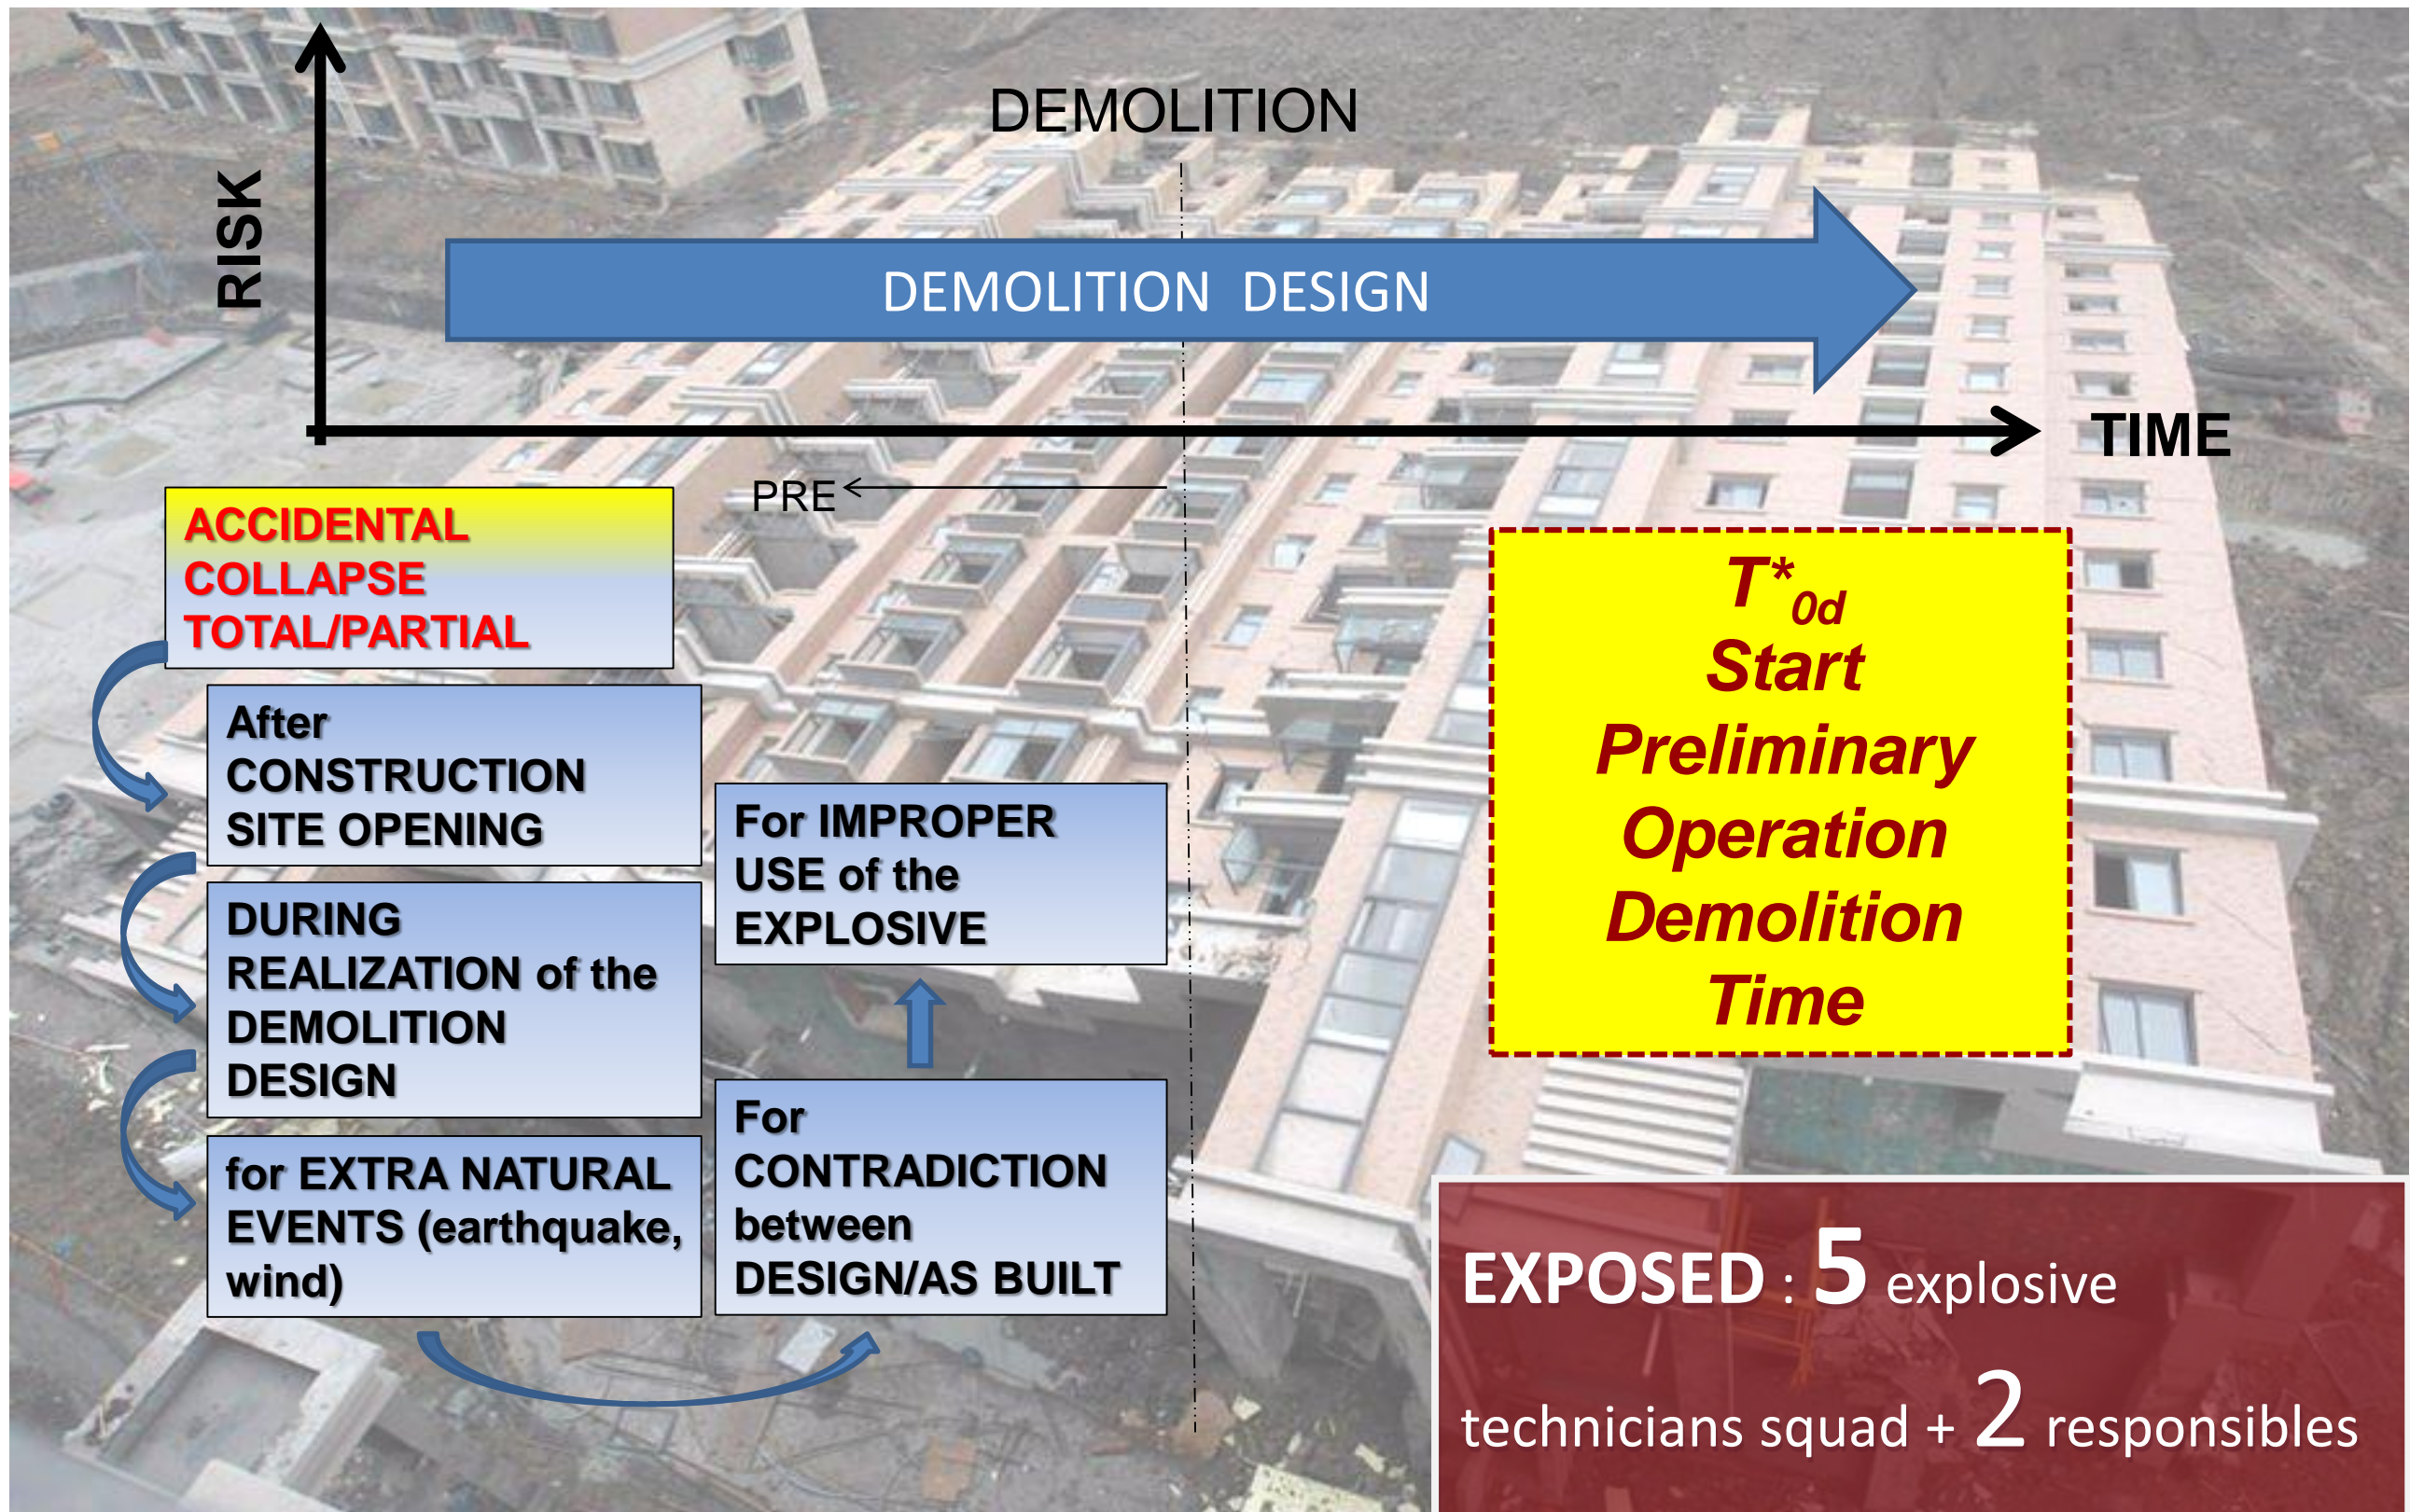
RISK

DEMOLITION

DEMOLITION DESIGN

TIME

PRE

ACCIDENTAL COLLAPSE TOTAL/PARTIAL

After CONSTRUCTION SITE OPENING

DURING REALIZATION of the DEMOLITION DESIGN

for EXTRA NATURAL EVENTS (earthquake, wind)

For IMPROPER USE of the EXPLOSIVE

For CONTRADICTION between DESIGN/AS BUILT

$T^*_{0d}$
Start
Preliminary
Operation
Demolition
Time

EXPOSED : 5 explosive

technicians squad + 2 responsibles